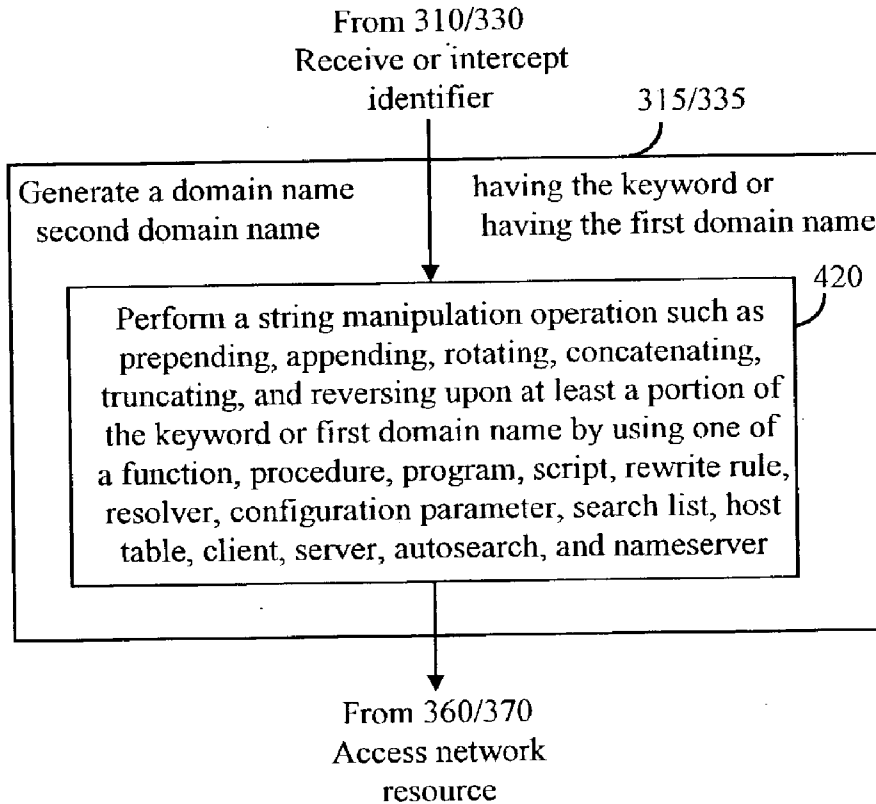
From 310/330
Receive or intercept identifier

315/335

Generate a domain name second domain name

having the keyword or having the first domain name

420

Perform a string manipulation operation such as prepending, appending, rotating, concatenating, truncating, and reversing upon at least a portion of the keyword or first domain name by using one of a function, procedure, program, script, rewrite rule, resolver, configuration parameter, search list, host table, client, server, autosearch, and nameserver

From 360/370
Access network resource